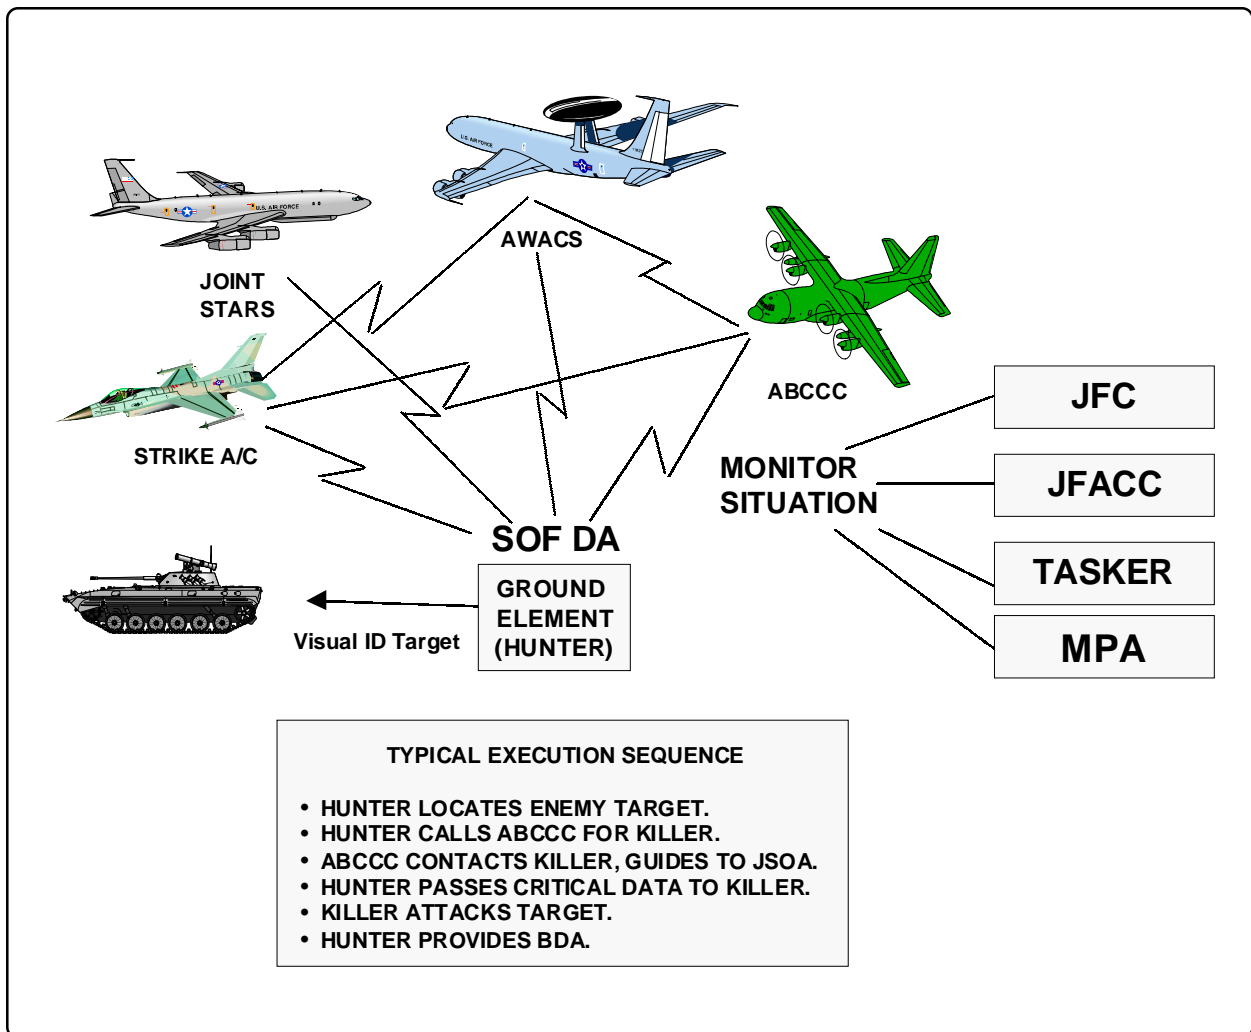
AWACS

JOINT STARS

ABCCC

STRIKE A/C

MONITOR SITUATION

JFC

JFACC

TASKER

MPA

SOF DA

GROUND ELEMENT (HUNTER)

Visual ID Target

TYPICAL EXECUTION SEQUENCE

• HUNTER LOCATES ENEMY TARGET.
• HUNTER CALLS ABCCC FOR KILLER.
• ABCCC CONTACTS KILLER, GUIDES TO JSOA.
• HUNTER PASSES CRITICAL DATA TO KILLER.
• KILLER ATTACKS TARGET.
• HUNTER PROVIDES BDA.